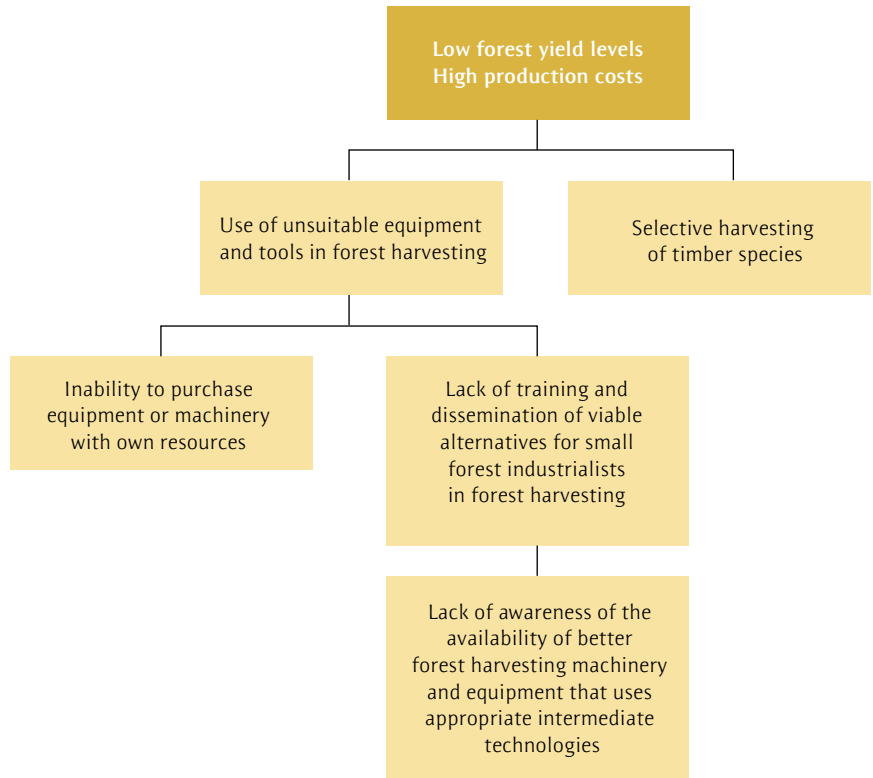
Low forest yield levels
High production costs

Use of unsuitable equipment and tools in forest harvesting

Selective harvesting of timber species

Inability to purchase equipment or machinery with own resources

Lack of training and dissemination of viable alternatives for small forest industrialists in forest harvesting

Lack of awareness of the availability of better forest harvesting machinery and equipment that uses appropriate intermediate technologies